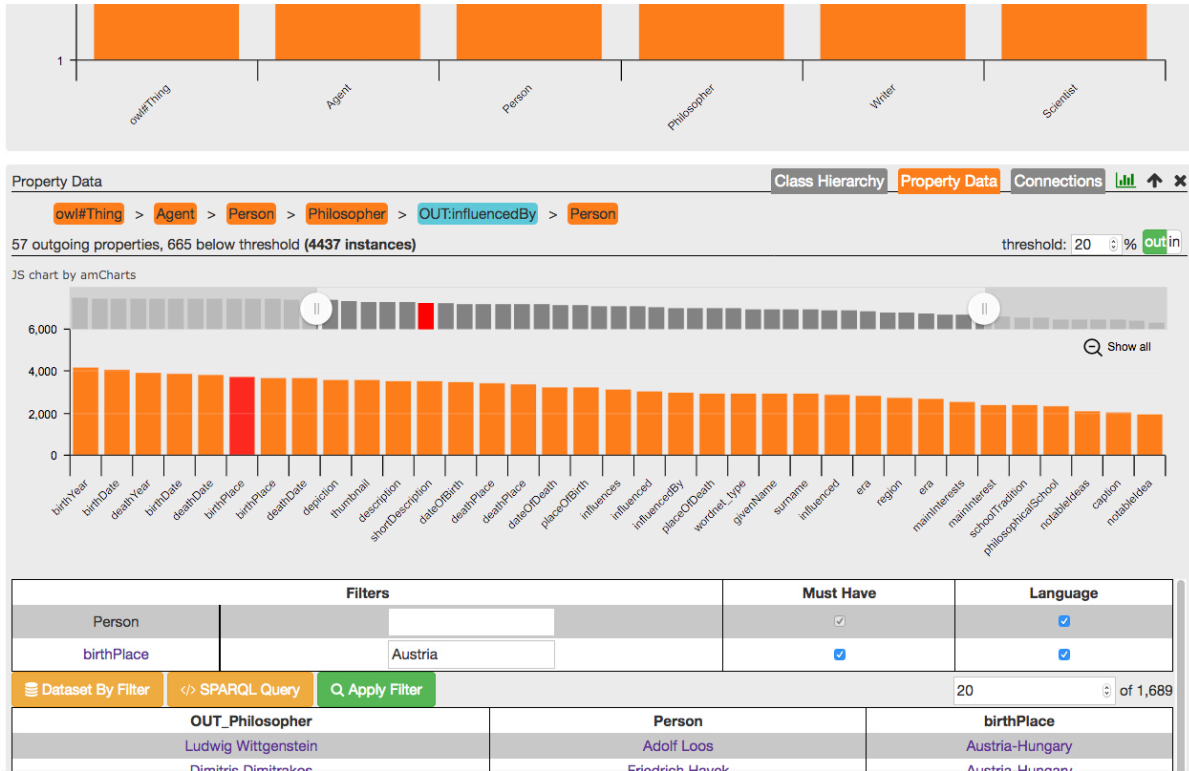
1

owl#Thing
Agent
Person
Philosopher
Writer
Scientist

Property Data
Class Hierarchy
Property Data
Connections

owl#Thing > Agent > Person > Philosopher > OUT:influencedBy > Person

57 outgoing properties, 665 below threshold **(4437 instances)**

threshold: 20 % out in

JS chart by amCharts

6,000
4,000
2,000
0

Show all

birthYear
birthDate
deathYear
birthDate
deathDate
birthPlace
birthPlace
deathDate
depiction
thumbnail
description
shortDescription
dateOfBirth
deathPlace
deathPlace
dateOfDeath
placeOfBirth
influences
influenced
influencedBy
placeOfDeath
wordnet_type
givenName
surname
influenced
era
region
era
mainInterests
mainInterest
schoolTradition
philosophicalSchool
notableIdeas
caption
notableIdea

| Filters | | Must Have | Language |
|---|---|---|---|
| Person | | | |
| birthPlace | Austria | | |

Dataset By Filter
</> SPARQL Query
Apply Filter
20
of 1,689

| OUT_Philosopher | Person | birthPlace |
|---|---|---|
| Ludwig Wittgenstein | Adolf Loos | Austria-Hungary |
| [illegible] | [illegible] | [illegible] |